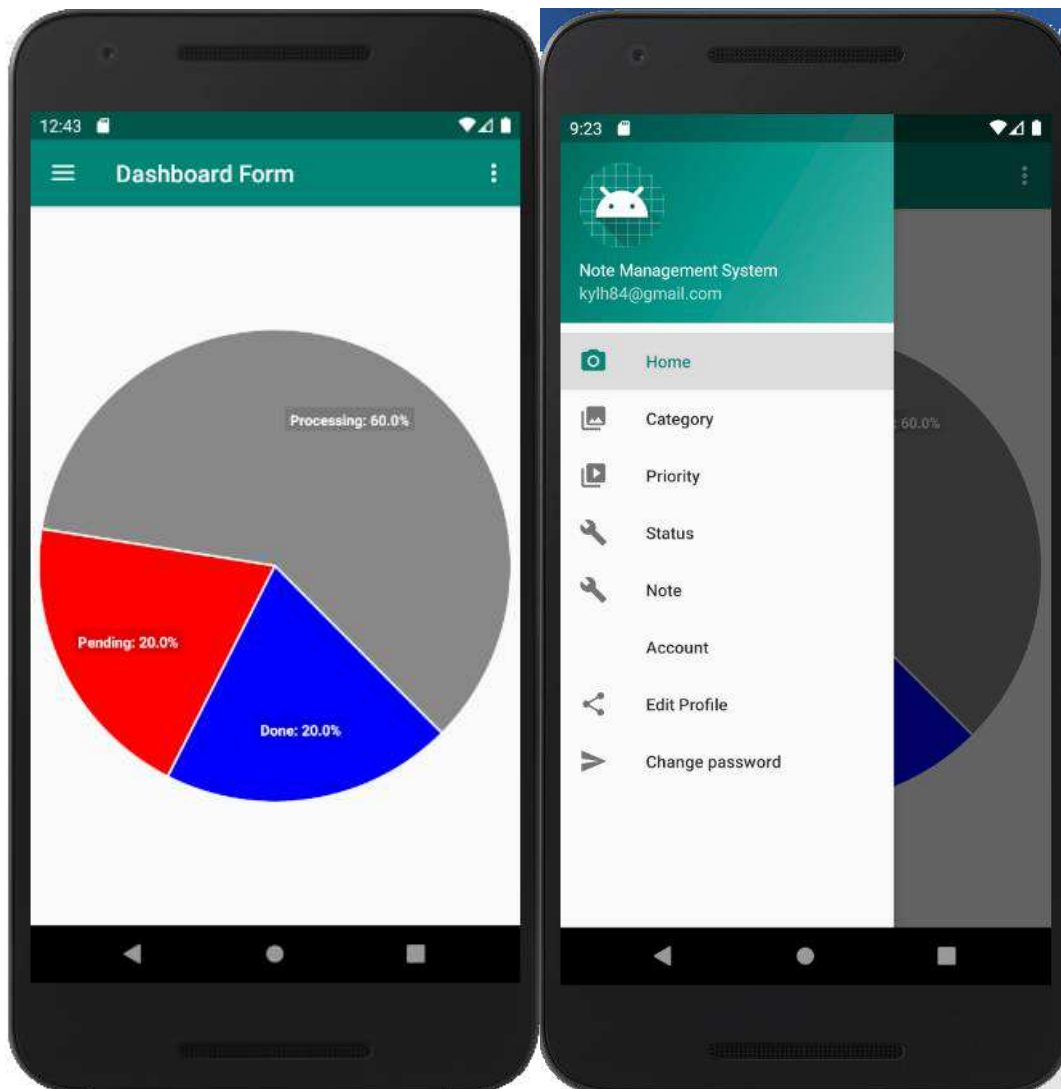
12:43

Dashboard Form

Processing: 60.0%

Pending: 20.0%

Done: 20.0%

9:23

Note Management System
kylh84@gmail.com

Home

Category

Priority

Status

Note

Account

Edit Profile

Change password

60.0%